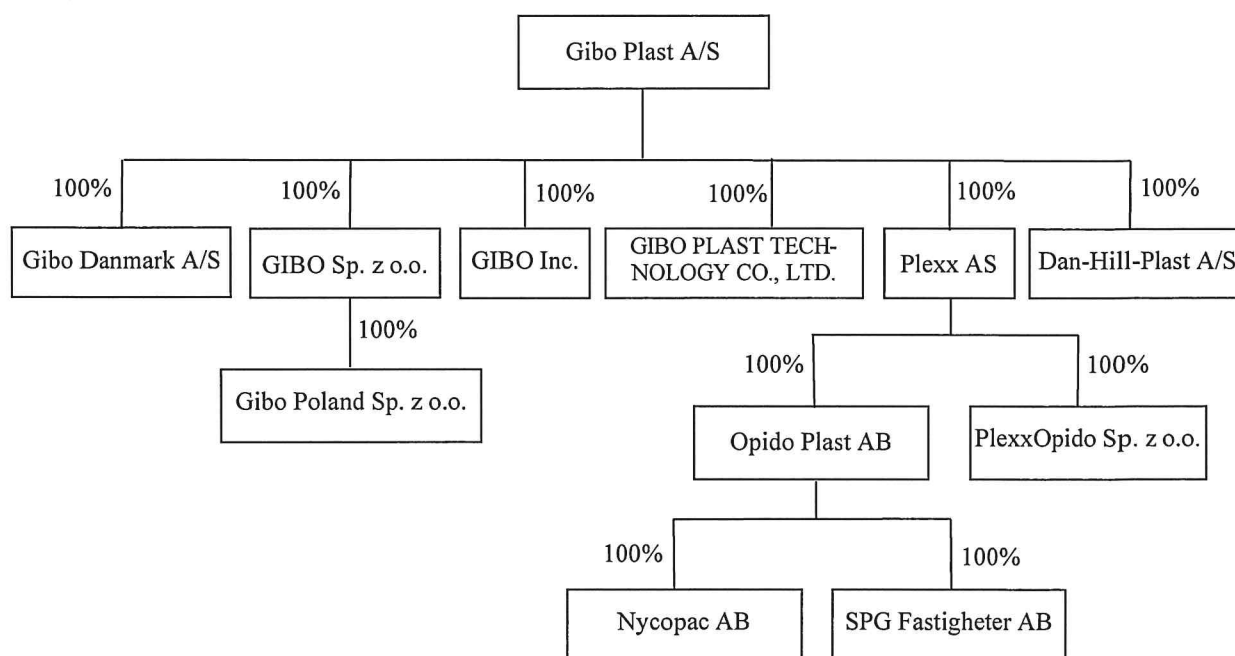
Gibo Plast A/S

100%
Gibo Danmark A/S

100%
GIBO Sp. z o.o.

100%
Gibo Poland Sp. z o.o.

100%
GIBO Inc.

100%
GIBO PLAST TECHNOLOGY CO., LTD.

100%
Plexx AS

100%
Opido Plast AB

100%
Nycopac AB

100%
SPG Fastigheter AB

100%
PlexxOpido Sp. z o.o.

100%
Dan-Hill-Plast A/S